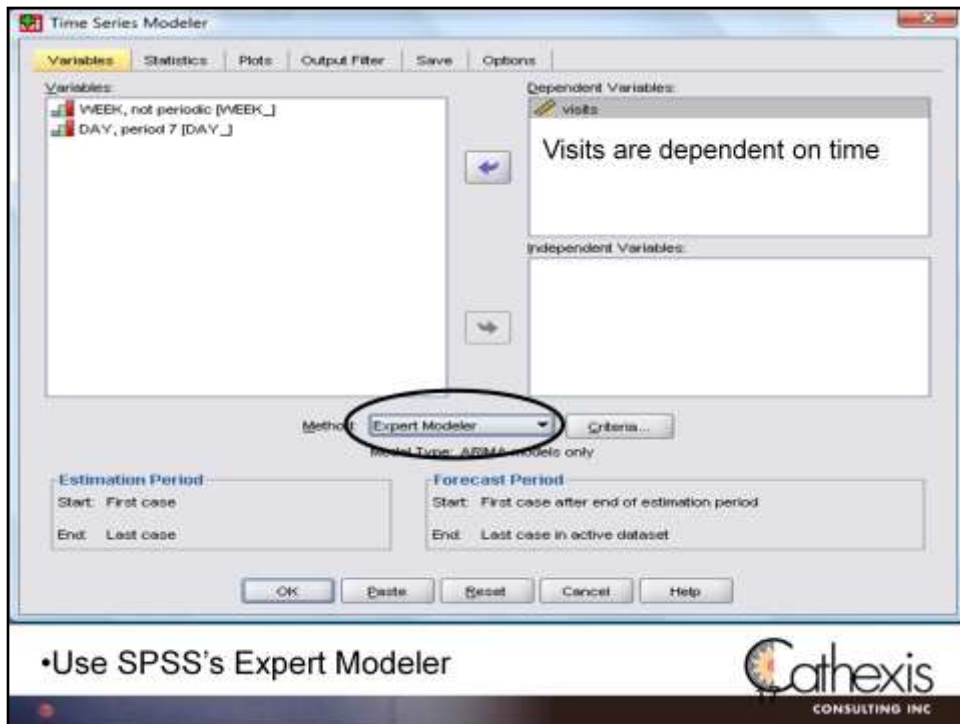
Time Series Modeler

Variables | Statistics | Plots | Output Filter | Save | Options

Variables:
WEEK, not periodic [WEEK_]
DAY, period 7 [DAY_]

Dependent Variables:
visits

Visits are dependent on time

Independent Variables:

Method: Expert Modeler
Criteria...

Model Type: ARIMA models only

Estimation Period
Start: First case
End: Last case

Forecast Period
Start: First case after end of estimation period
End: Last case in active dataset

OK | Paste | Reset | Cancel | Help

•Use SPSS's Expert Modeler

Cathexis
CONSULTING INC